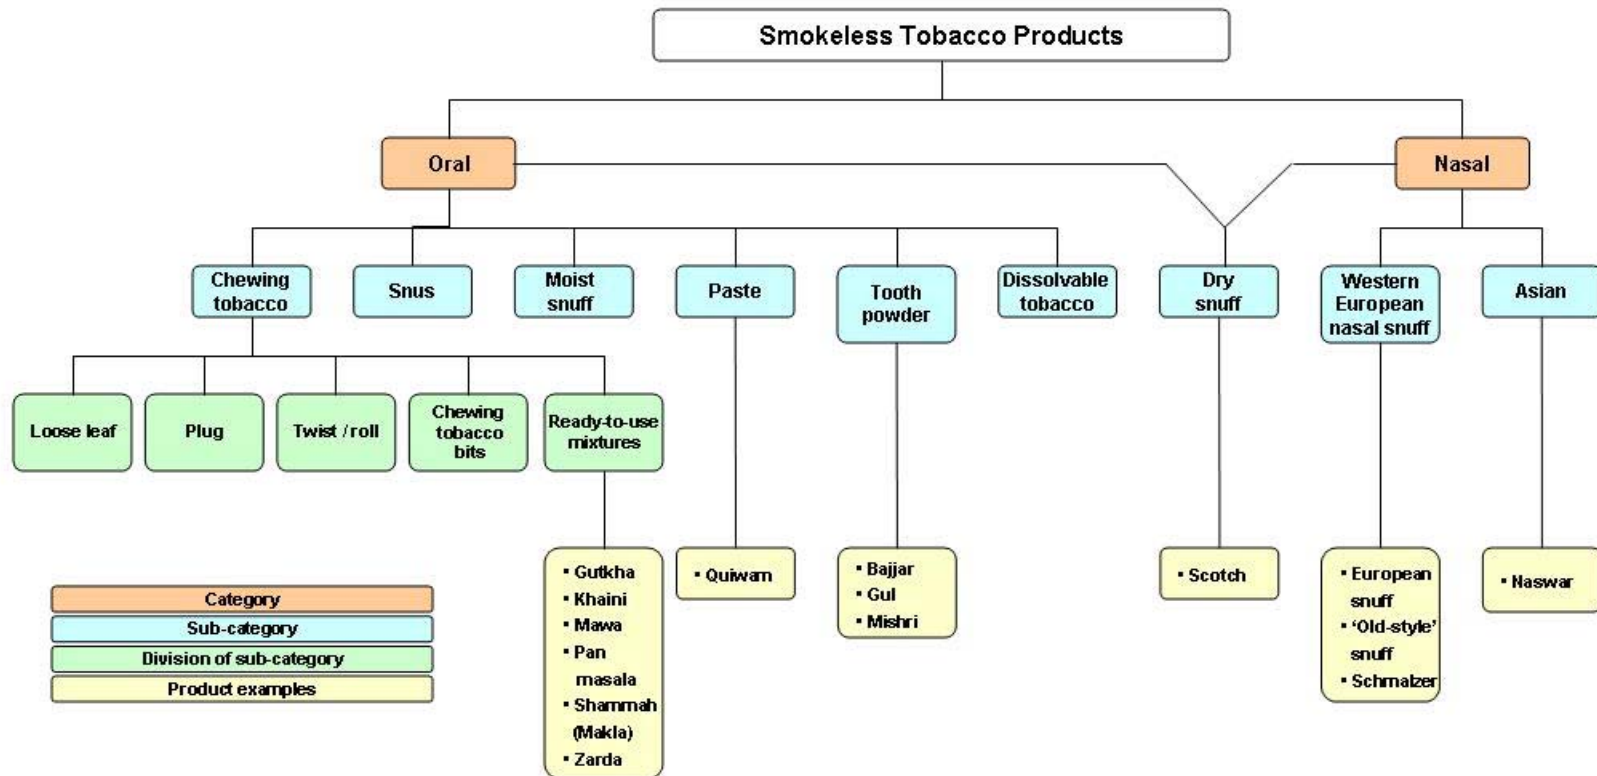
Smokeless Tobacco Products

Oral

Nasal

Chewing tobacco

Snus

Moist snuff

Paste

Tooth powder

Dissolvable tobacco

Dry snuff

Western European nasal snuff

Asian

Loose leaf

Plug

Twist / roll

Chewing tobacco bits

Ready-to-use mixtures

• Gutkha
• Khaini
• Mawa
• Pan masala
• Shammah (Makla)
• Zarda

• Quiwam

• Bajjar
• Gul
• Mishri

• Scotch

• European snuff
• 'Old-style' snuff
• Schmalzer

• Naswar

Category
Sub-category
Division of sub-category
Product examples